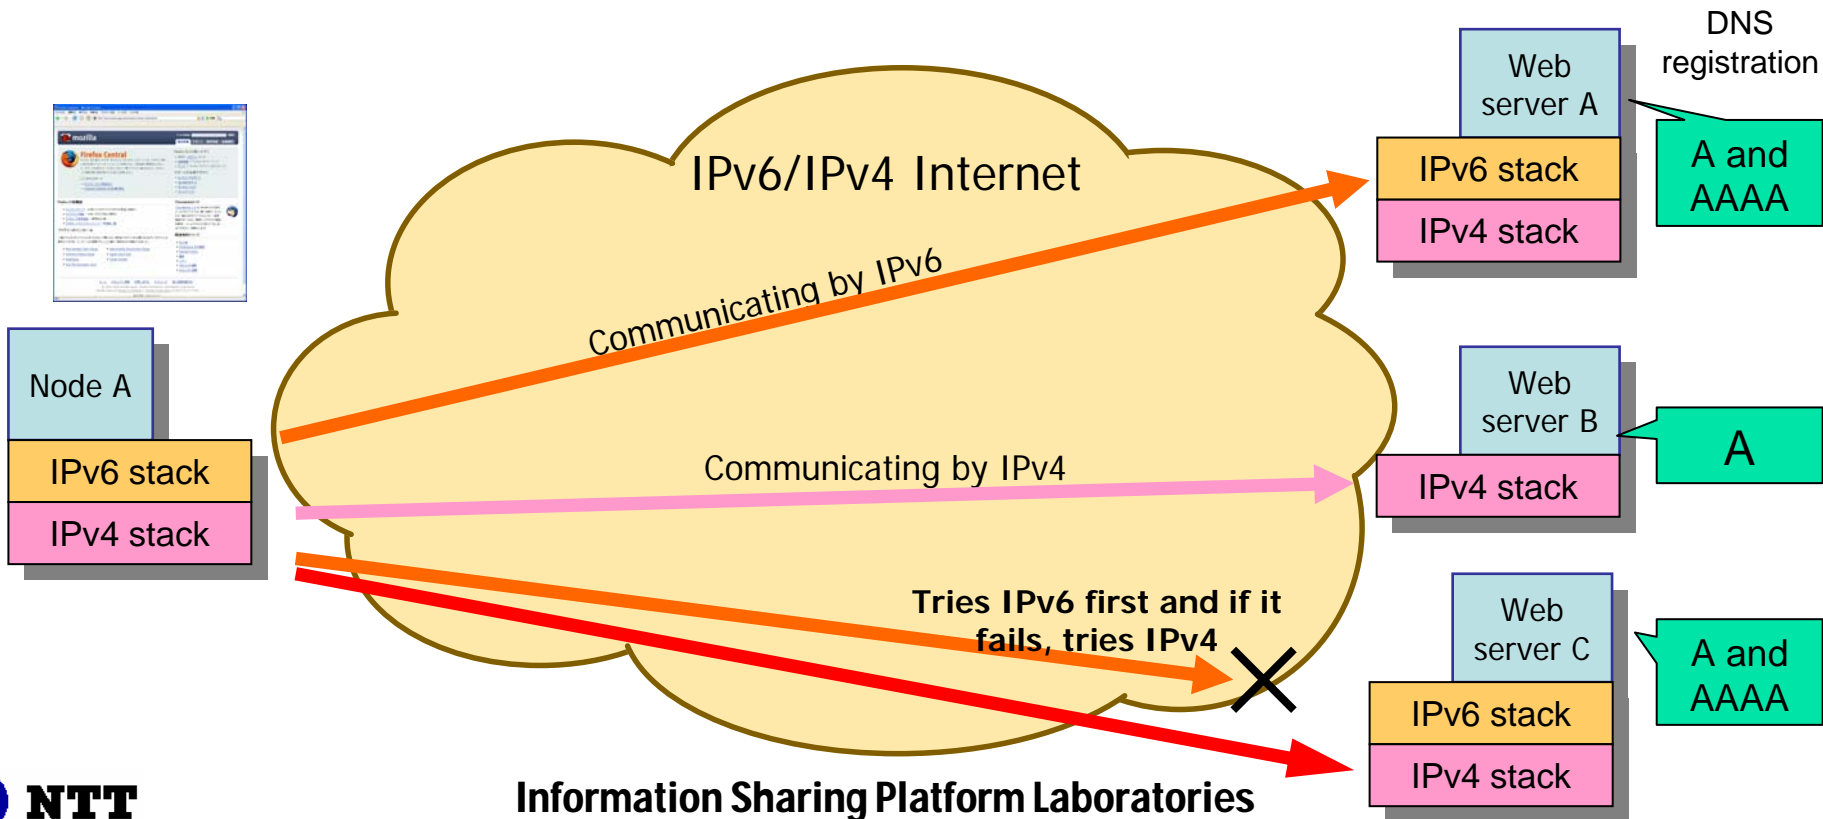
DNS registration

Web server A

IPv6 stack

IPv4 stack

A and AAAA

IPv6/IPv4 Internet

Communicating by IPv6

Node A

IPv6 stack

IPv4 stack

Web server B

A

Communicating by IPv4

IPv4 stack

Tries IPv6 first and if it fails, tries IPv4

Web server C

A and AAAA

IPv6 stack

IPv4 stack

NTT

Information Sharing Platform Laboratories